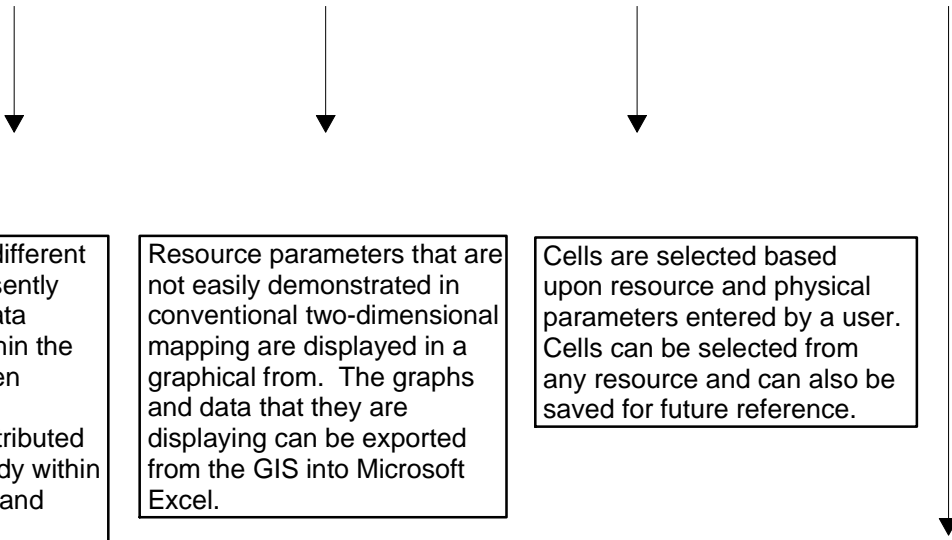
lifferent
sently
ata
hin the
en

tributed
dy within
and

Resource parameters that are not easily demonstrated in conventional two-dimensional mapping are displayed in a graphical from. The graphs and data that they are displaying can be exported from the GIS into Microsoft Excel.

Cells are selected based upon resource and physical parameters entered by a user. Cells can be selected from any resource and can also be saved for future reference.